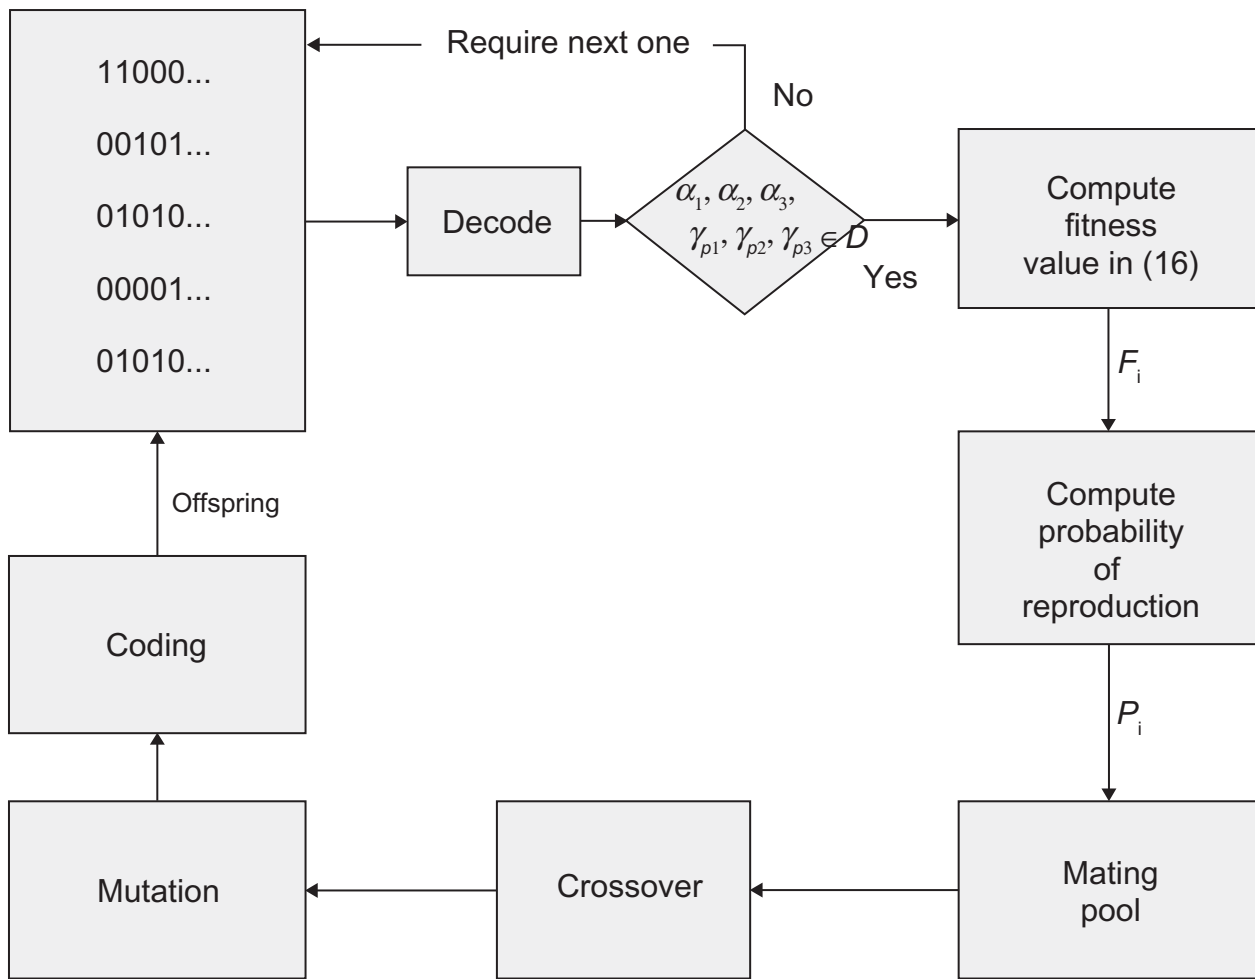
11000...

00101...

01010...

00001...

01010...

Require next one

No

Decode

$\alpha_1, \alpha_2, \alpha_3, \gamma_{p1}, \gamma_{p2}, \gamma_{p3} \in D$

Yes

Compute fitness value in (16)

$F_i$

Compute probability of reproduction

$P_i$

Mating pool

Crossover

Mutation

Coding

Offspring